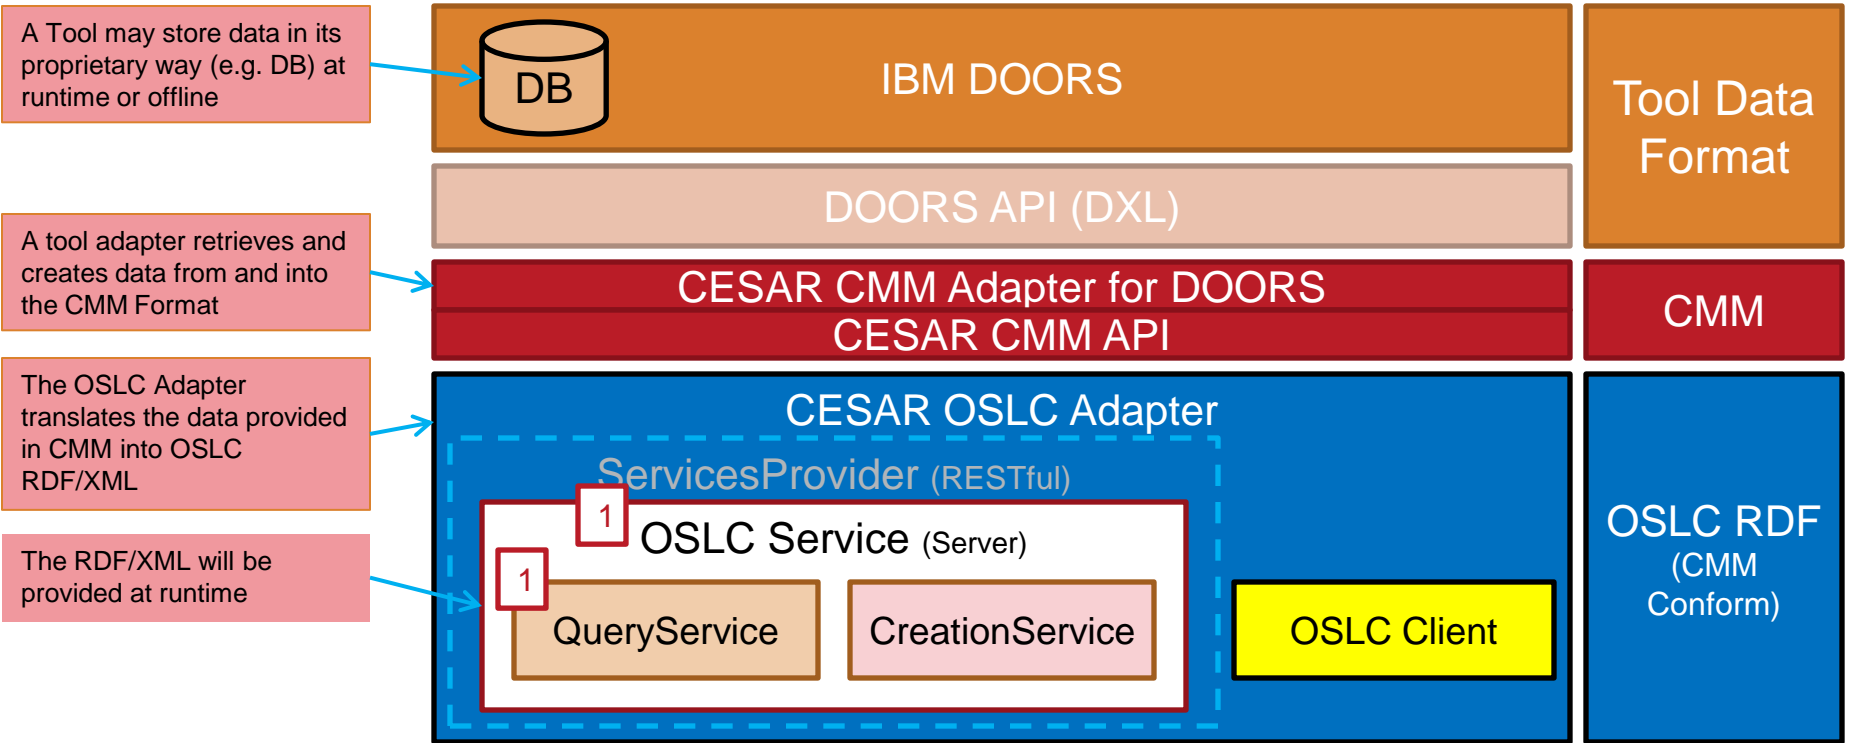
A Tool may store data in its proprietary way (e.g. DB) at runtime or offline

A tool adapter retrieves and creates data from and into the CMM Format

The OSLC Adapter translates the data provided in CMM into OSLC RDF/XML

The RDF/XML will be provided at runtime

DB

IBM DOORS

DOORS API (DXL)

CESAR CMM Adapter for DOORS

CESAR CMM API

CESAR OSLC Adapter

ServicesProvider (RESTful)

1

OSLC Service (Server)

1

QueryService

CreationService

OSLC Client

Tool Data Format

CMM

OSLC RDF (CMM Conform)